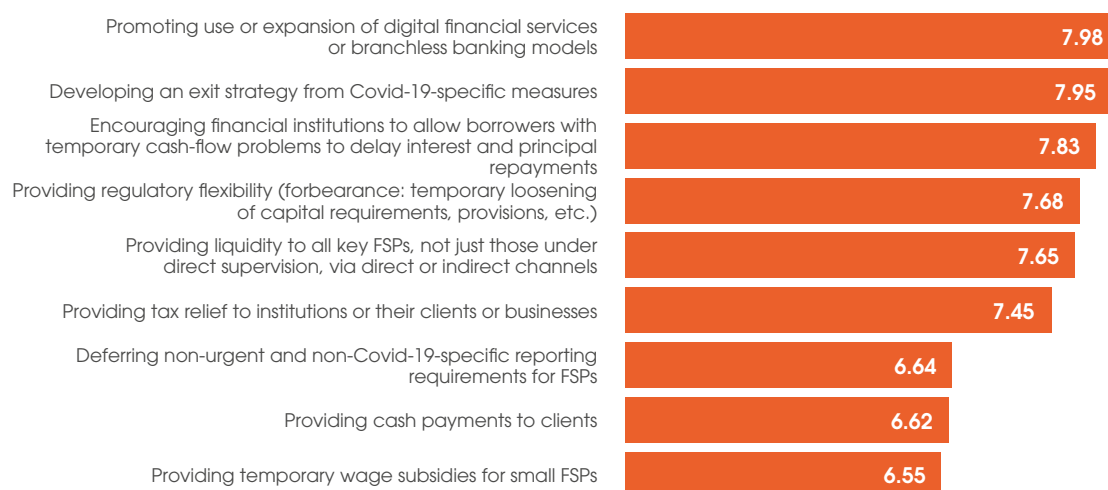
Promoting use or expansion of digital financial services or branchless banking models
7.98

Developing an exit strategy from Covid-19-specific measures
7.95

Encouraging financial institutions to allow borrowers with temporary cash-flow problems to delay interest and principal repayments
7.83

Providing regulatory flexibility (forbearance: temporary loosening of capital requirements, provisions, etc.)
7.68

Providing liquidity to all key FSPs, not just those under direct supervision, via direct or indirect channels
7.65

Providing tax relief to institutions or their clients or businesses
7.45

Deferring non-urgent and non-Covid-19-specific reporting requirements for FSPs
6.64

Providing cash payments to clients
6.62

Providing temporary wage subsidies for small FSPs
6.55